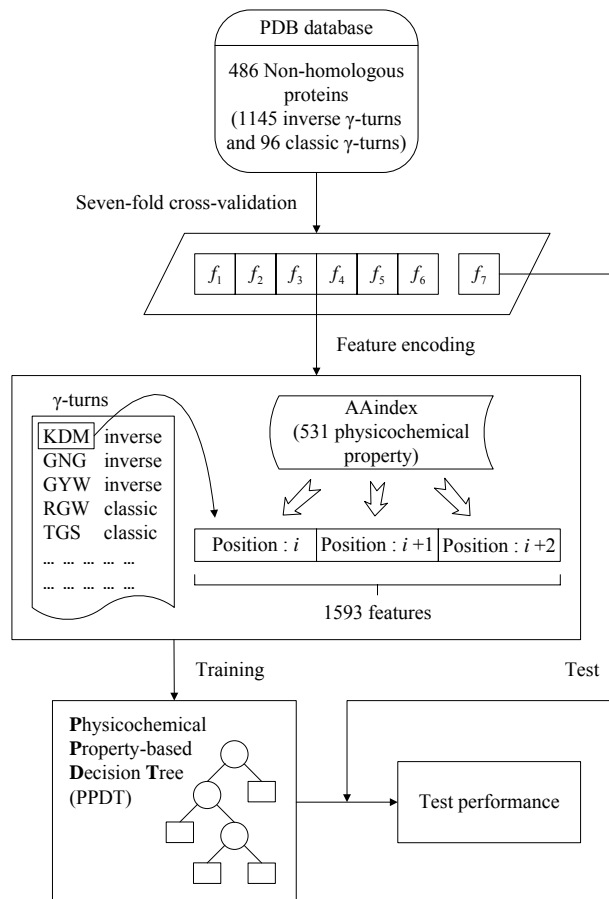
PDB database

486 Non-homologous proteins (1145 inverse γ-turns and 96 classic γ-turns)

Seven-fold cross-validation

$f_1$ $f_2$ $f_3$ $f_4$ $f_5$ $f_6$ $f_7$

Feature encoding

γ-turns

KDM inverse
GNG inverse
GYW inverse
RGW classic
TGS classic
… … … … …
… … … … …

AAindex (531 physicochemical property)

| Position : $i$ | Position : $i+1$ | Position : $i+2$ |
|---|---|---|

1593 features

Training

Test

Physicochemical Property-based Decision Tree (PPDT)

Test performance